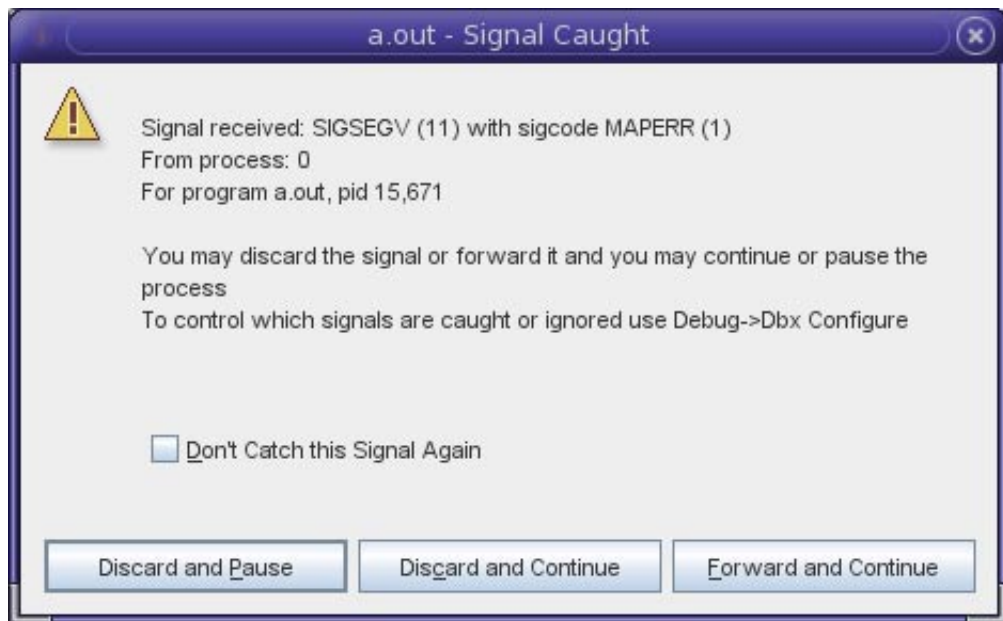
a.out - Signal Caught

Signal received: SIGSEGV (11) with sigcode MAPERR (1)
From process: 0
For program a.out, pid 15,671

You may discard the signal or forward it and you may continue or pause the process
To control which signals are caught or ignored use Debug->Dbx Configure

Don't Catch this Signal Again

Discard and Pause | Discard and Continue | Forward and Continue